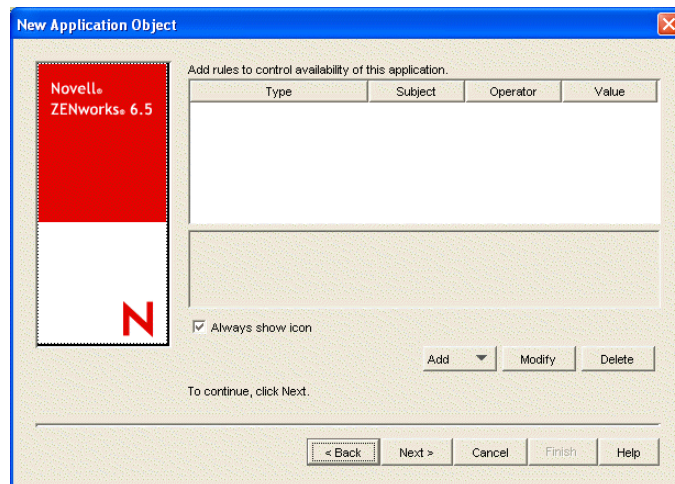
New Application Object

Novell®
ZENworks® 6.5

N

Add rules to control availability of this application.

| Type | Subject | Operator | Value |
|---|---|---|---|

Always show icon

Add Modify Delete

To continue, click Next.

< Back Next > Cancel Finish Help